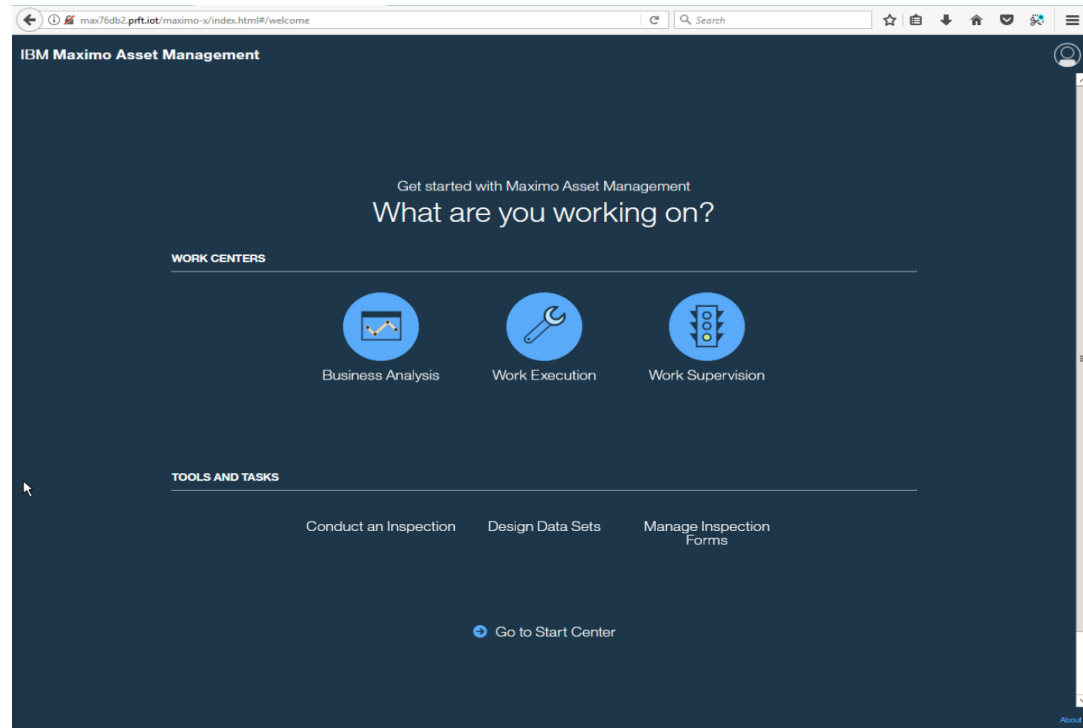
max76db2.prft.iot/maximo-x/index.html#/welcome

Search

IBM Maximo Asset Management

Get started with Maximo Asset Management
What are you working on?

WORK CENTERS

Business Analysis

Work Execution

Work Supervision

TOOLS AND TASKS

Conduct an Inspection

Design Data Sets

Manage Inspection Forms

Go to Start Center

About